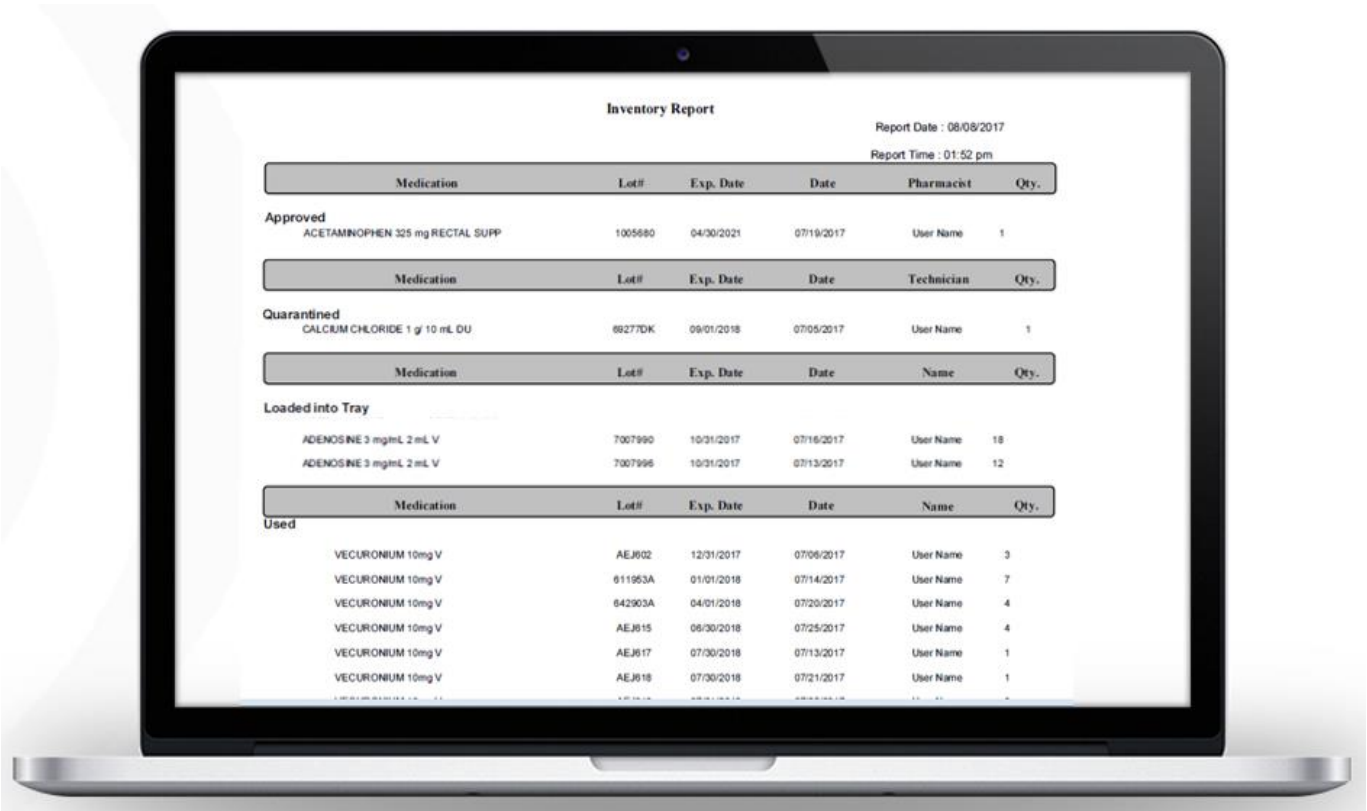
Inventory Report

Report Date : 08/08/2017

Report Time : 01:52 pm

| Medication | Lot# | Exp. Date | Date | Pharmacist | Qty. |
|---|---|---|---|---|---|

Approved

| ACETAMINOPHEN 325 mg RECTAL SUPP | 1005680 | 04/30/2021 | 07/19/2017 | User Name | 1 |
|---|---|---|---|---|---|

| Medication | Lot# | Exp. Date | Date | Technician | Qty. |
|---|---|---|---|---|---|

Quarantined

| CALCIUM CHLORIDE 1 g/ 10 mL DU | 68277DK | 09/01/2018 | 07/05/2017 | User Name | 1 |
|---|---|---|---|---|---|

| Medication | Lot# | Exp. Date | Date | Name | Qty. |
|---|---|---|---|---|---|

Loaded into Tray

| ADENOSINE 3 mg/mL 2 mL V | 7007990 | 10/31/2017 | 07/16/2017 | User Name | 18 |
|---|---|---|---|---|---|
| ADENOSINE 3 mg/mL 2 mL V | 7007996 | 10/31/2017 | 07/13/2017 | User Name | 12 |

| Medication | Lot# | Exp. Date | Date | Name | Qty. |
|---|---|---|---|---|---|

Used

| VECURONIUM 10mg V | AEJ602 | 12/31/2017 | 07/06/2017 | User Name | 3 |
|---|---|---|---|---|---|
| VECURONIUM 10mg V | 611953A | 01/01/2018 | 07/14/2017 | User Name | 7 |
| VECURONIUM 10mg V | 642903A | 04/01/2018 | 07/20/2017 | User Name | 4 |
| VECURONIUM 10mg V | AEJ615 | 06/30/2018 | 07/25/2017 | User Name | 4 |
| VECURONIUM 10mg V | AEJ617 | 07/30/2018 | 07/13/2017 | User Name | 1 |
| VECURONIUM 10mg V | AEJ618 | 07/30/2018 | 07/21/2017 | User Name | 1 |
| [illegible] | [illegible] | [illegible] | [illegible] | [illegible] | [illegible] |